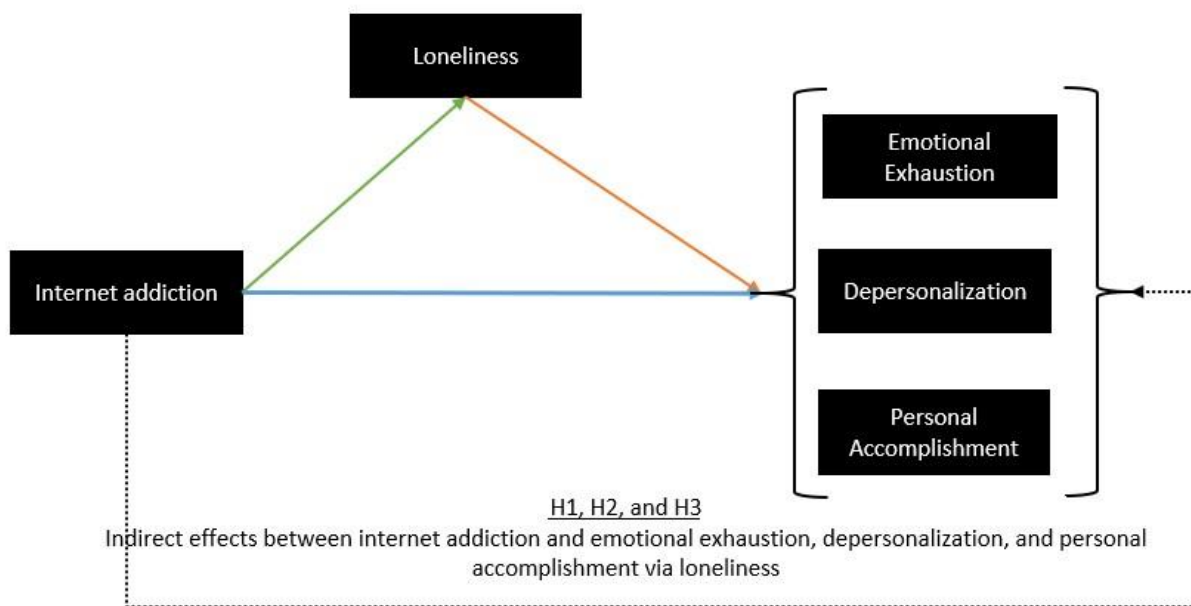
Loneliness

Internet addiction

Emotional Exhaustion

Depersonalization

Personal Accomplishment

H1, H2, and H3

Indirect effects between internet addiction and emotional exhaustion, depersonalization, and personal accomplishment via loneliness